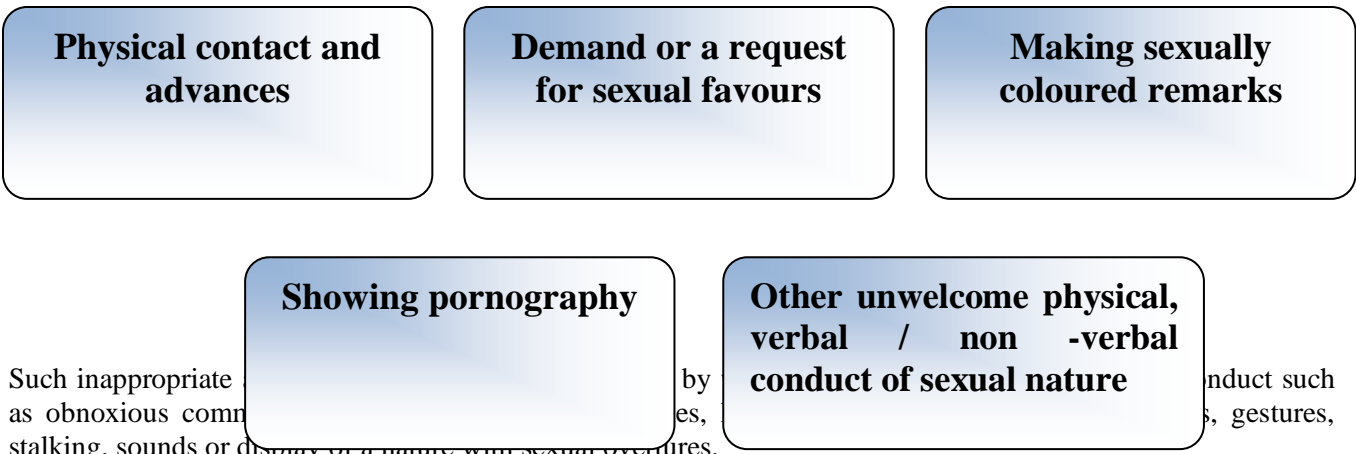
Physical contact and advances

Demand or a request for sexual favours

Making sexually coloured remarks

Showing pornography

Other unwelcome physical, verbal / non -verbal conduct of sexual nature

Such inappropriate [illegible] by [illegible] nduct such as obnoxious comm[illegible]es, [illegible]s, gestures, stalking, sounds or d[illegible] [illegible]ures.